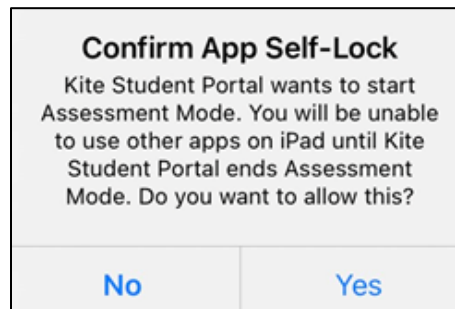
Confirm App Self-Lock

Kite Student Portal wants to start Assessment Mode. You will be unable to use other apps on iPad until Kite Student Portal ends Assessment Mode. Do you want to allow this?

No

Yes